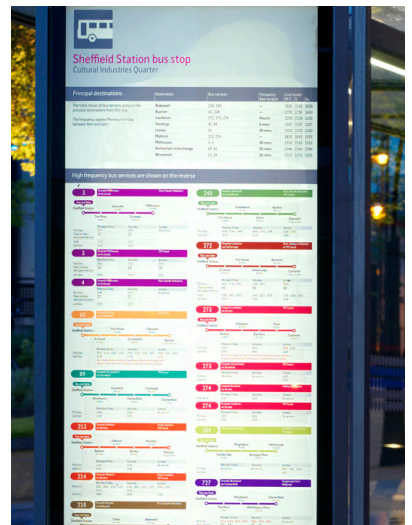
Sheffield Station bus stop
Cultural Industries Quarter

Principal destinations

The table shows places served going to the principal destinations from this stop

The frequency applies Monday to Friday between 9am and 4pm

| Destination | Bus services | Frequency 9am to 4pm | Last buses |
|---|---|---|---|
| Bakewell | 218, 240 | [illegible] | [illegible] |
| Buxton | 65, 218 | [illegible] | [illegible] |
| Castleton | 272, 273, 274 | hourly | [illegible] |
| Hastings | 87, 88 | 4 mins | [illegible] |
| Loxley | 31 | 20 mins | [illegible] |
| Matlock | 214, 218 | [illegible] | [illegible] |
| Millhouses | 3, 4 | 30 mins | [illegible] |
| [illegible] | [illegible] | 30 mins | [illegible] |
| Woodseats | 21, 24 | 30 mins | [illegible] |

High frequency bus services are shown on the reverse

3
4
65
89
213
214
218
240
272
273
274
274
275
727

Sheffield Station